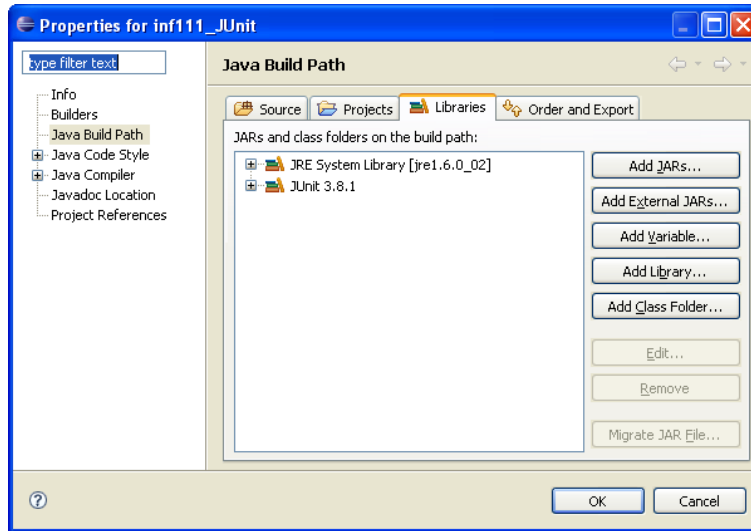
Properties for inf111_JUnit

type filter text

Info
Builders
Java Build Path
Java Code Style
Java Compiler
Javadoc Location
Project References

Java Build Path

Source
Projects
Libraries
Order and Export

JARs and class folders on the build path:

JRE System Library [jre1.6.0_02]
JUnit 3.8.1

Add JARs...
Add External JARs...
Add Variable...
Add Library...
Add Class Folder...
Edit...
Remove
Migrate JAR File...

OK
Cancel